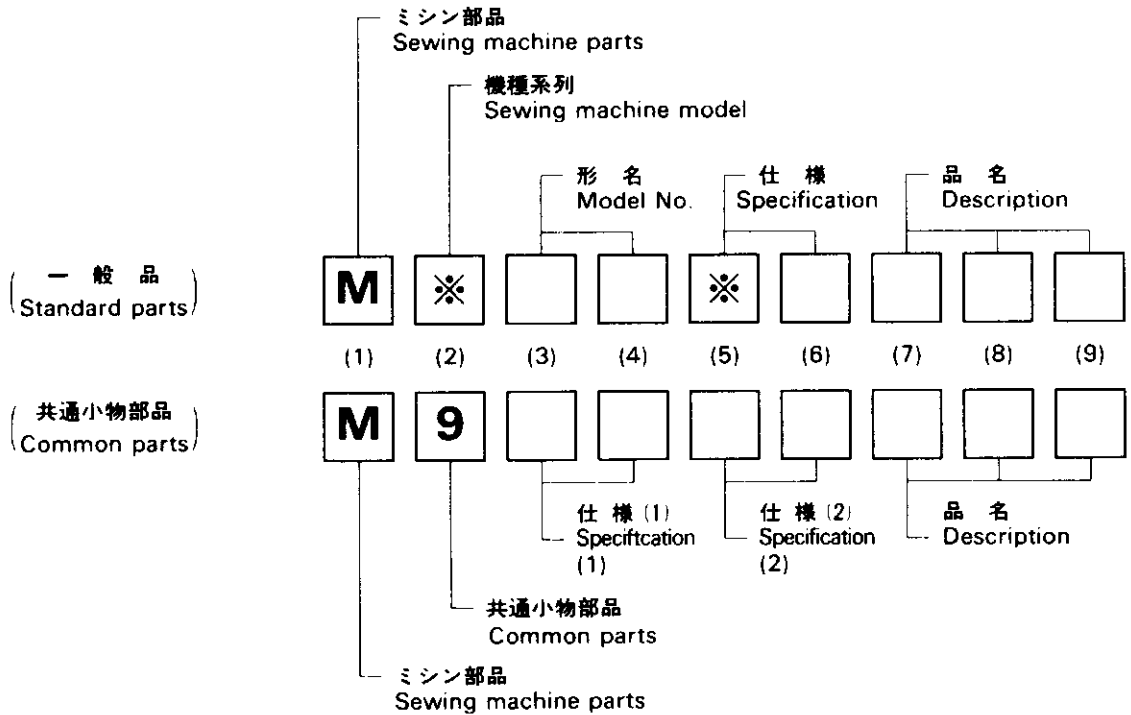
ミシン部品
Sewing machine parts

機種系列
Sewing machine model

形 名
Model No.

仕 様
Specification

品 名
Description

(一 般 品
Standard parts)

M ※ ※

(1) (2) (3) (4) (5) (6) (7) (8) (9)

(共通小物部品
Common parts)

M 9

仕 様 (1)
Speciftcation (1)

仕 様 (2)
Specification (2)

品 名
Description

共通小物部品
Common parts

ミシン部品
Sewing machine parts